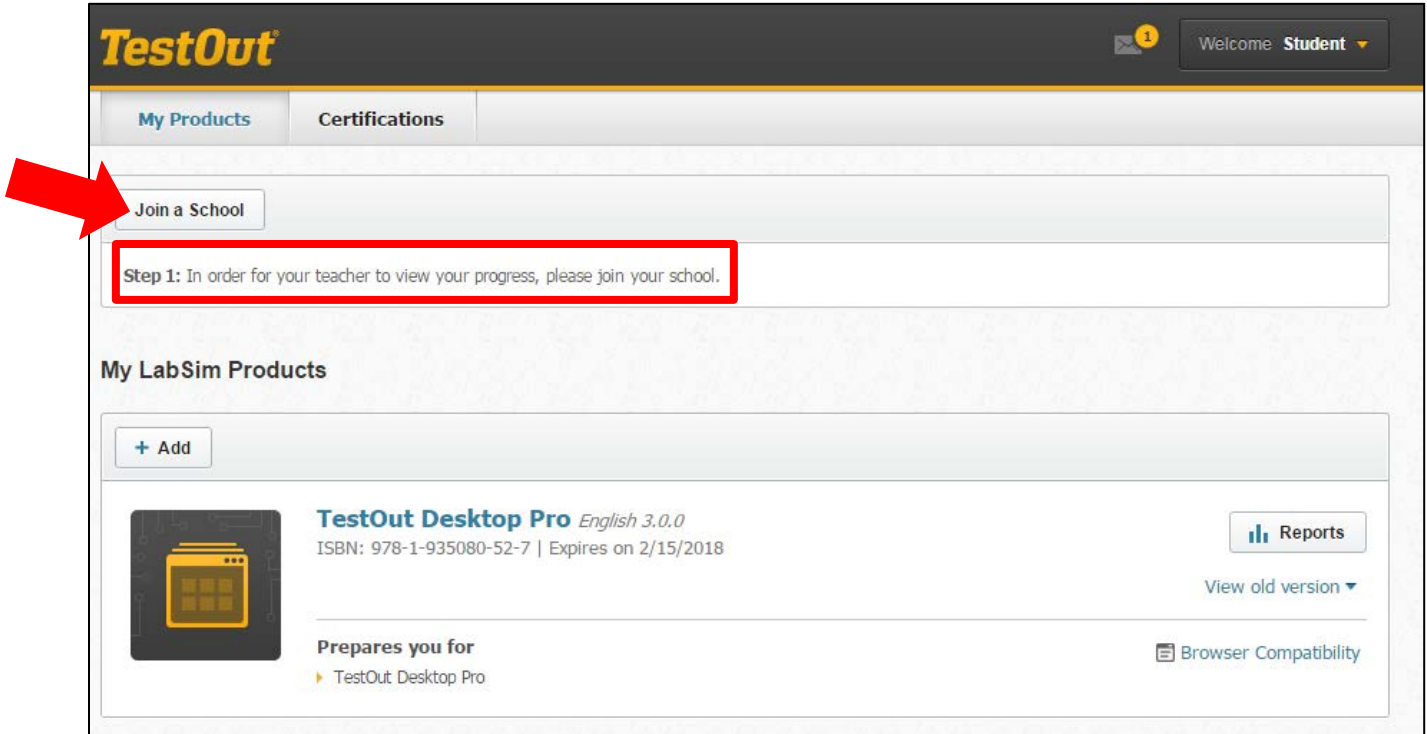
TestOut

1

Welcome Student

My Products

Certifications

Join a School

Step 1: In order for your teacher to view your progress, please join your school.

My LabSim Products

+ Add

TestOut Desktop Pro English 3.0.0

ISBN: 978-1-935080-52-7 | Expires on 2/15/2018

Reports

View old version

Prepares you for

TestOut Desktop Pro

Browser Compatibility